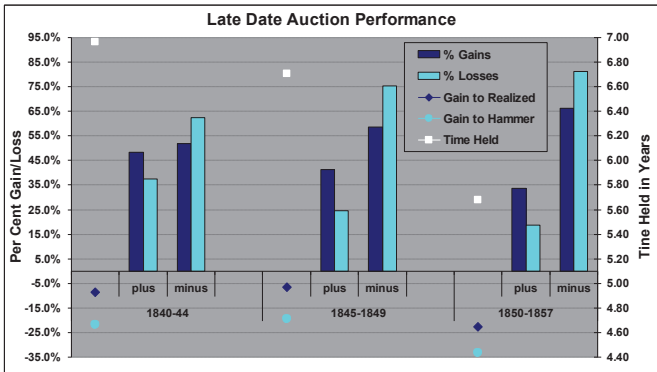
Late Date Auction Performance

Per Cent Gain/Loss

95.0%
85.0%
75.0%
65.0%
55.0%
45.0%
35.0%
25.0%
15.0%
5.0%
-5.0%
-15.0%
-25.0%
-35.0%

Tine Held in Years

7.00
6.80
6.60
6.40
6.20
6.00
5.80
5.60
5.40
5.20
5.00
4.80
4.60
4.40

% Gains
% Losses
Gain to Realized
Gain to Hammer
Time Held

plus
minus
1840-44

plus
minus
1845-1849

plus
minus
1850-1857